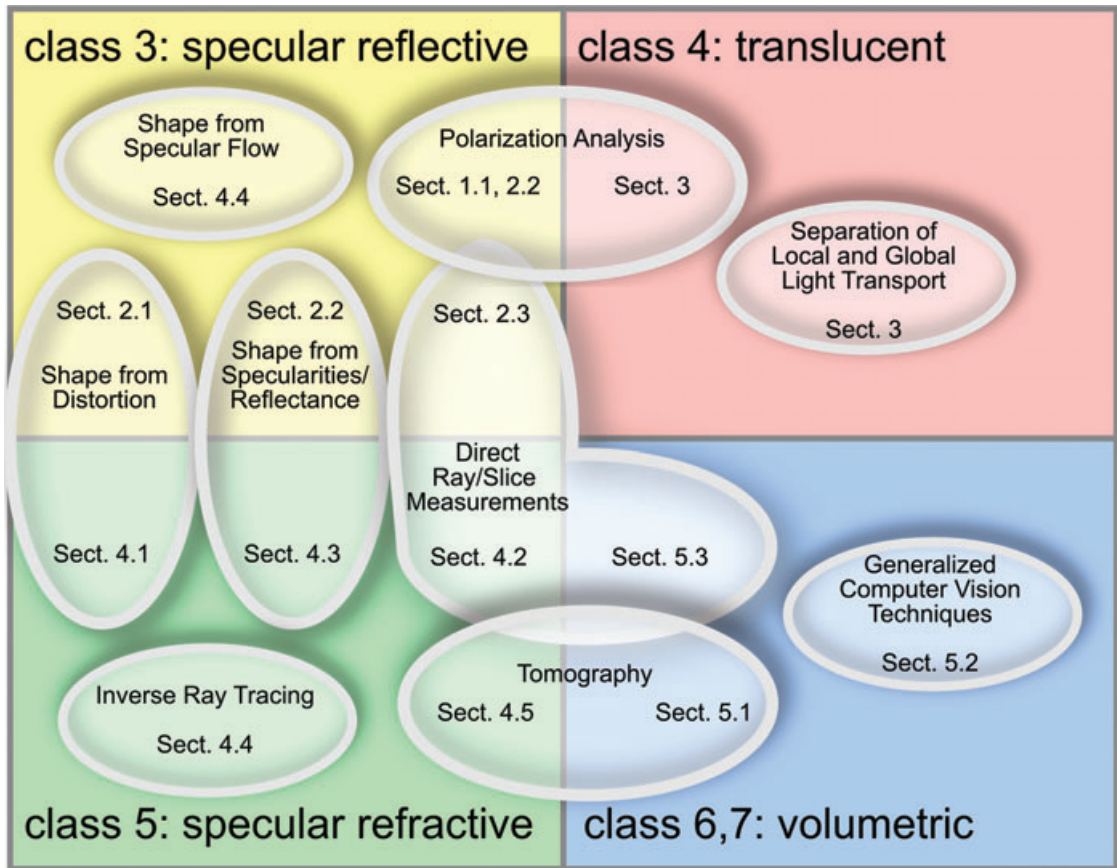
class 3: specular reflective

class 4: translucent

Shape from Specular Flow

Sect. 4.4

Polarization Analysis

Sect. 1.1, 2.2

Sect. 3

Separation of Local and Global Light Transport

Sect. 3

Sect. 2.1

Shape from Distortion

Sect. 2.2

Shape from Specularities/ Reflectance

Sect. 2.3

Direct Ray/Slice Measurements

Sect. 4.1

Sect. 4.3

Sect. 4.2

Sect. 5.3

Generalized Computer Vision Techniques

Sect. 5.2

Inverse Ray Tracing

Sect. 4.4

Tomography

Sect. 4.5

Sect. 5.1

class 5: specular refractive

class 6,7: volumetric